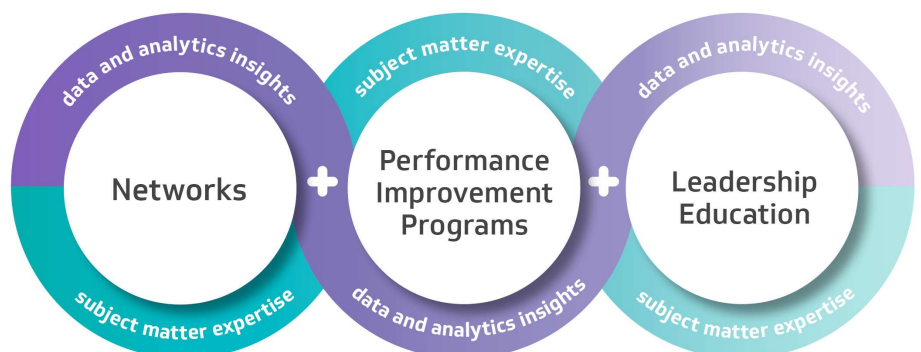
data and analytics insights

Networks

subject matter expertise

+

subject matter expertise

Performance Improvement Programs

data and analytics insights

+

data and analytics insights

Leadership Education

subject matter expertise